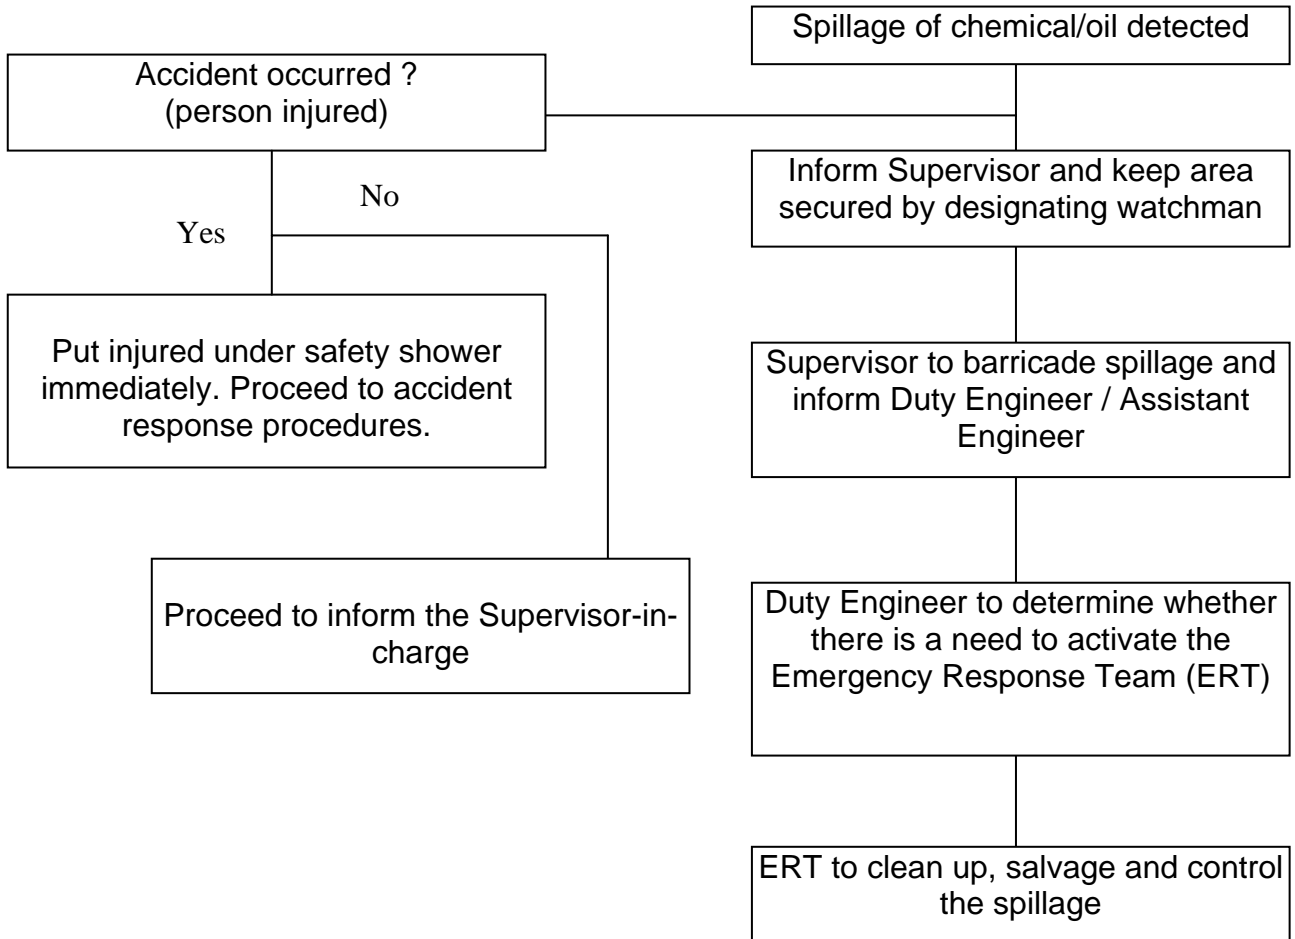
Spillage of chemical/oil detected

Accident occurred ?
(person injured)

No

Yes

Inform Supervisor and keep area secured by designating watchman

Put injured under safety shower immediately. Proceed to accident response procedures.

Supervisor to barricade spillage and inform Duty Engineer / Assistant Engineer

Proceed to inform the Supervisor-in-charge

Duty Engineer to determine whether there is a need to activate the Emergency Response Team (ERT)

ERT to clean up, salvage and control the spillage